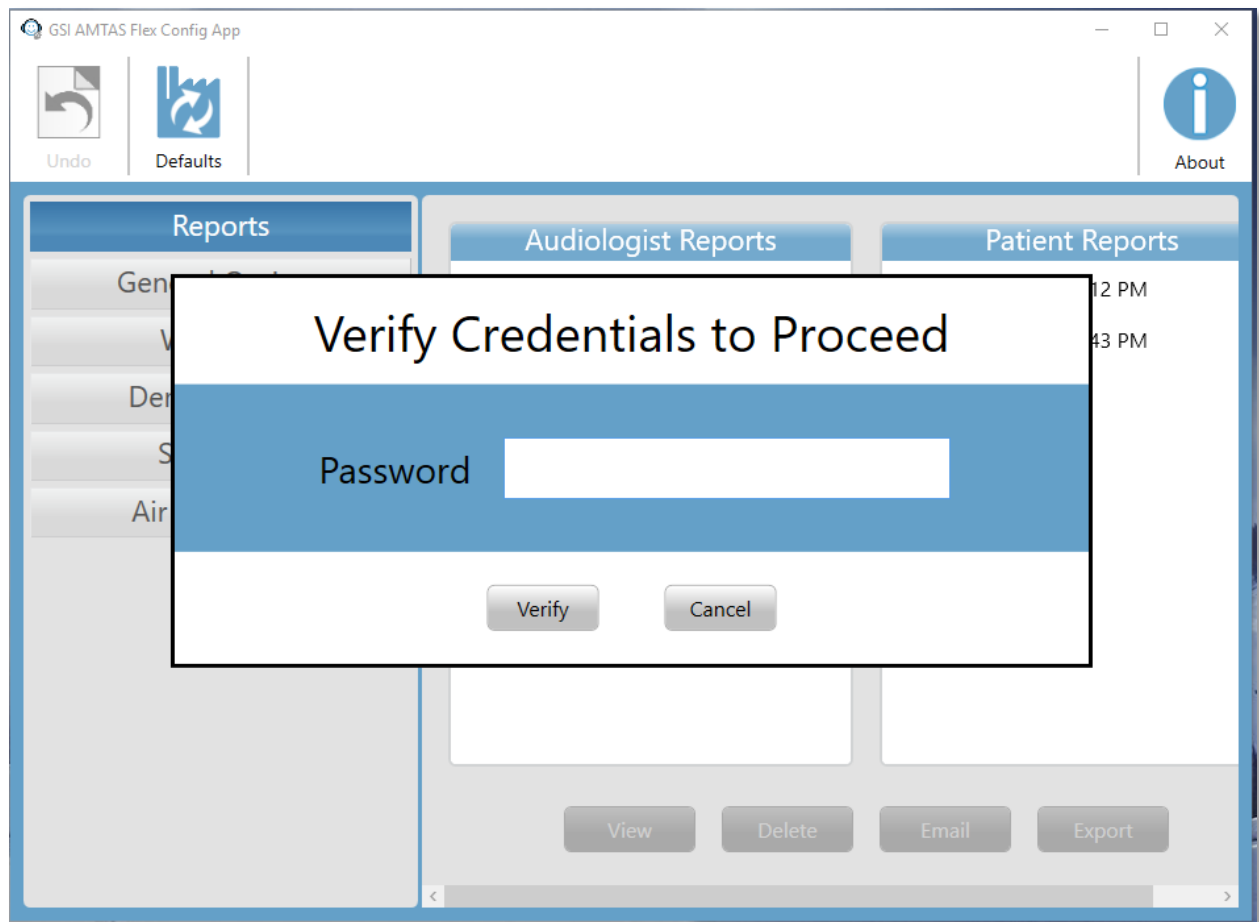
GSI AMTAS Flex Config App

Undo

Defaults

About

Reports

Gen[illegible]

W

Den

S

Air

Audiologist Reports

Patient Reports

12 PM

43 PM

Verify Credentials to Proceed

Password

Verify

Cancel

View

Delete

Email

Export